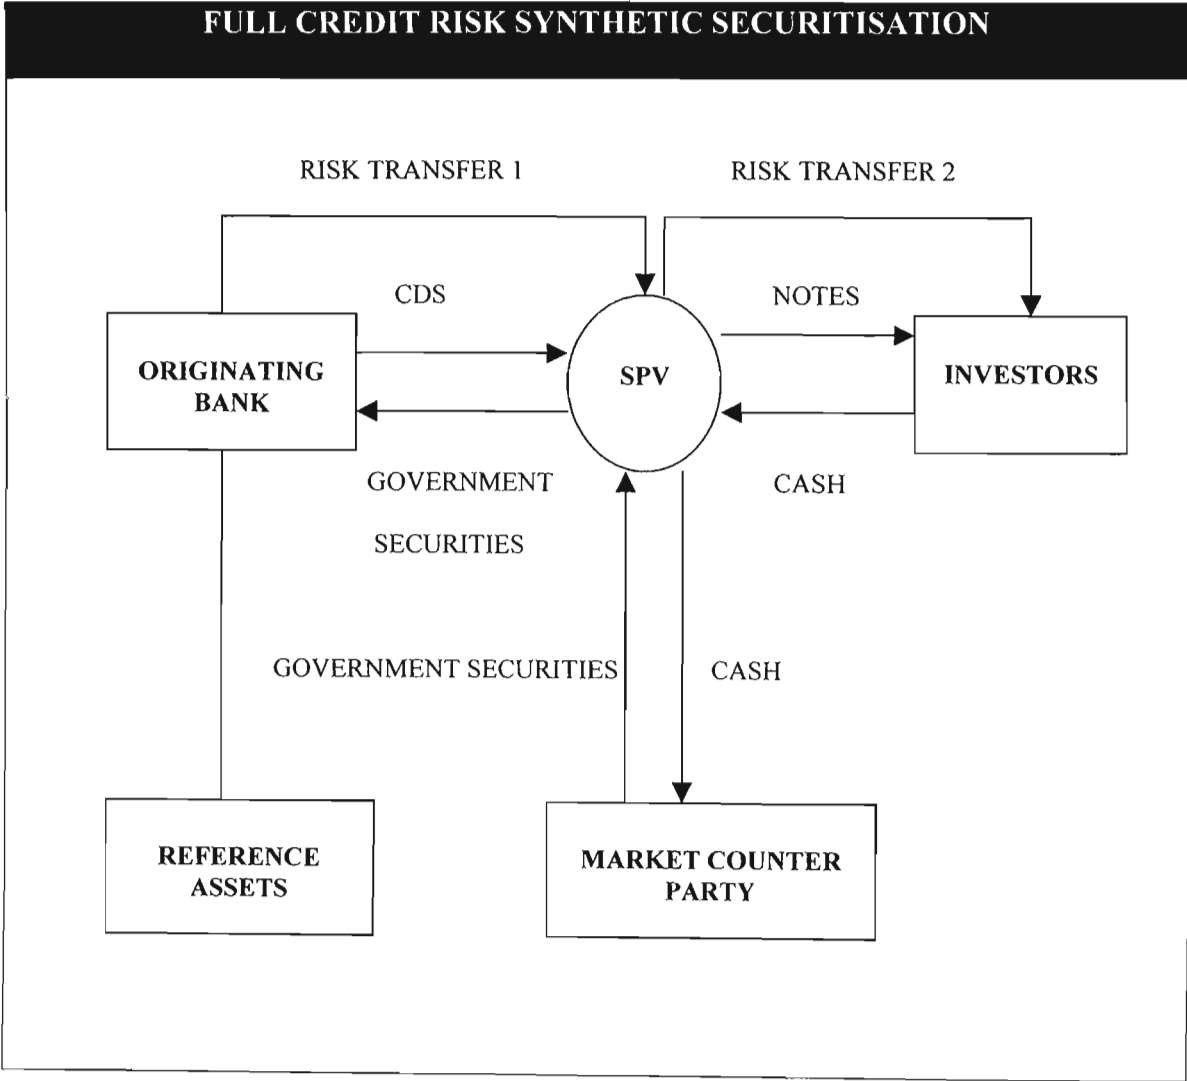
FULL CREDIT RISK SYNTHETIC SECURITISATION

RISK TRANSFER 1

RISK TRANSFER 2

CDS

NOTES

ORIGINATING BANK

SPV

INVESTORS

GOVERNMENT SECURITIES

CASH

GOVERNMENT SECURITIES

CASH

REFERENCE ASSETS

MARKET COUNTER PARTY